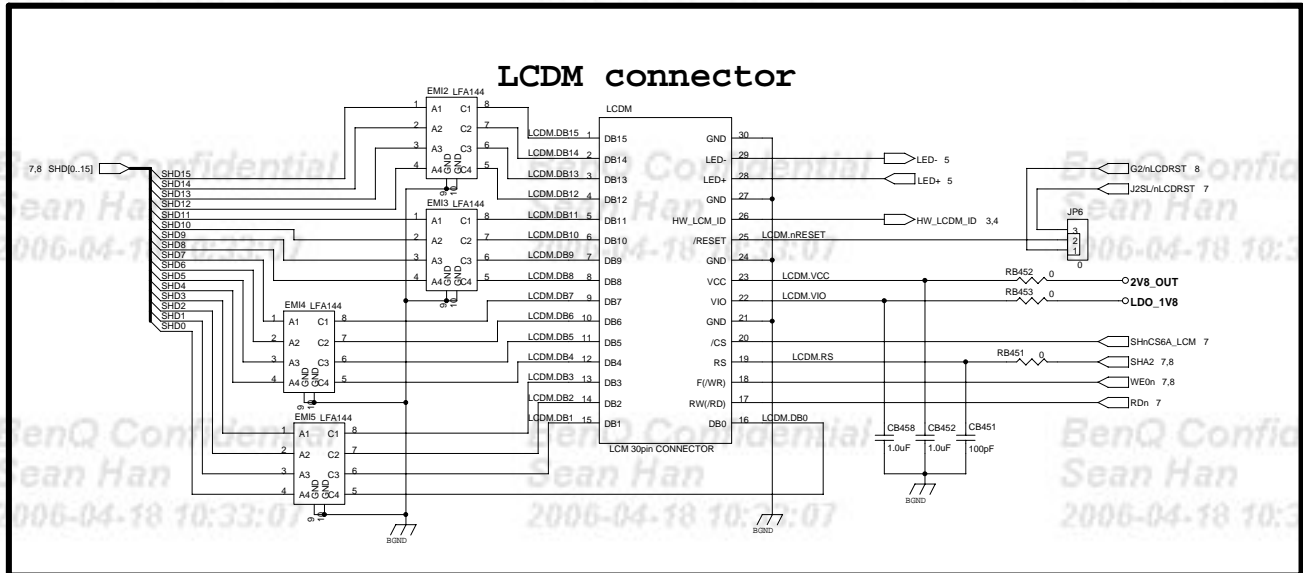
LCDM connector

BenQ Confidential
Sean Han
2006-04-18 10:33:07

7,8 SHD[0..15]

SHD15
SHD14
SHD13
SHD12
SHD11
SHD10
SHD9
SHD8
SHD7
SHD6
SHD5
SHD4
SHD3
SHD2
SHD1
SHD0

EMI2 LFA144
1 A1 C1 8
2 A2 C2 7
3 A3 C3 6
4 A4 GND GND C4 5
9 10

EMI3 LFA144
1 A1 C1 8
2 A2 C2 7
3 A3 C3 6
4 A4 GND GND C4 5
9 10

EMI4 LFA144
1 A1 C1 8
2 A2 C2 7
3 A3 C3 6
4 A4 GND GND C4 5
9 10

EMI5 LFA144
1 A1 C1 8
2 A2 C2 7
3 A3 C3 6
4 A4 GND GND C4 5
9 10

BGND

LCDM
LCDM.DB15 1 DB15
LCDM.DB14 2 DB14
LCDM.DB13 3 DB13
LCDM.DB12 4 DB12
LCDM.DB11 5 DB11
LCDM.DB10 6 DB10
LCDM.DB9 7 DB9
LCDM.DB8 8 DB8
LCDM.DB7 9 DB7
LCDM.DB6 10 DB6
LCDM.DB5 11 DB5
LCDM.DB4 12 DB4
LCDM.DB3 13 DB3
LCDM.DB2 14 DB2
LCDM.DB1 15 DB1

GND 30
LED- 29
LED+ 28
GND 27
HW_LCM_ID 26
/RESET 25 LCDM.nRESET
GND 24
VCC 23 LCDM.VCC
VIO 22 LCDM.VIO
GND 21
/CS 20
RS 19 LCDM.RS
F(/WR) 18
RW(/RD) 17
DB0 16 LCDM.DB0

LCM 30pin CONNECTOR

LED- 5
LED+ 5
HW_LCDM_ID 3,4

G2/nLCDRST 8
J2SL/nLCDRST 7
JP6
3
2
1
0

RB452 0
2V8_OUT
RB453 0
LDO_1V8

SHnCS6A_LCM 7
RB451 0
SHA2 7,8
WE0n 7,8
RDn 7

CB458 1.0uF
CB452 1.0uF
CB451 100pF

BGND
BGND